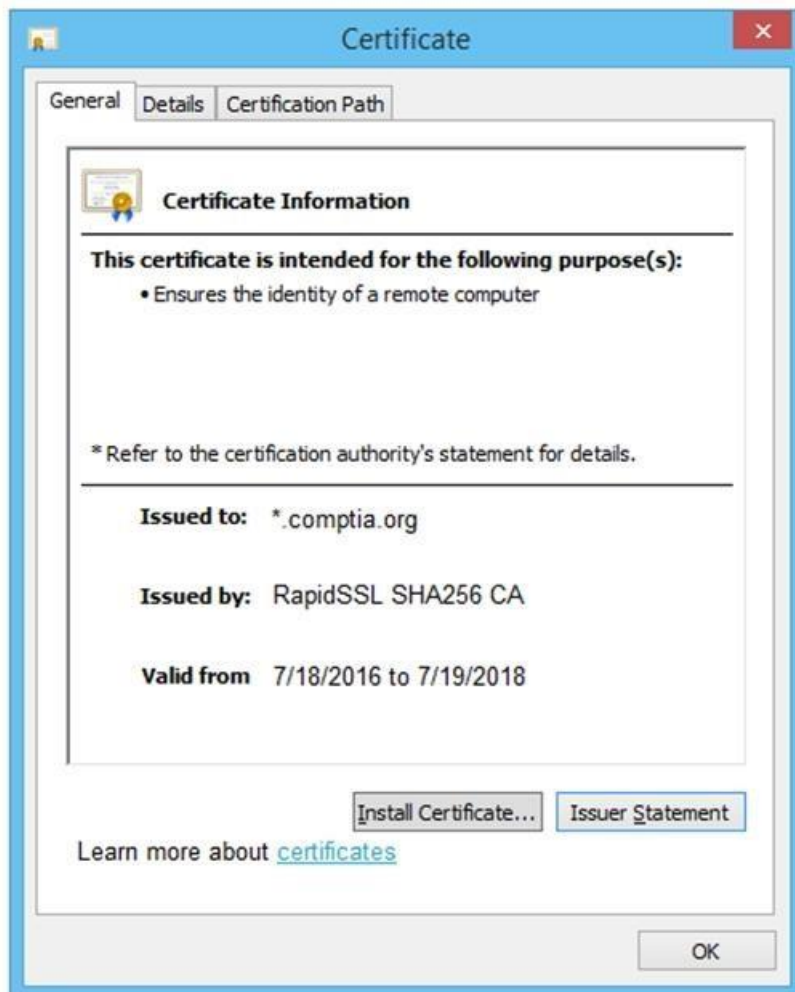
Certificate

General | Details | Certification Path

Certificate Information

This certificate is intended for the following purpose(s):
• Ensures the identity of a remote computer

* Refer to the certification authority's statement for details.

Issued to: *.comptia.org

Issued by: RapidSSL SHA256 CA

Valid from 7/18/2016 to 7/19/2018

Install Certificate... Issuer Statement

Learn more about certificates

OK